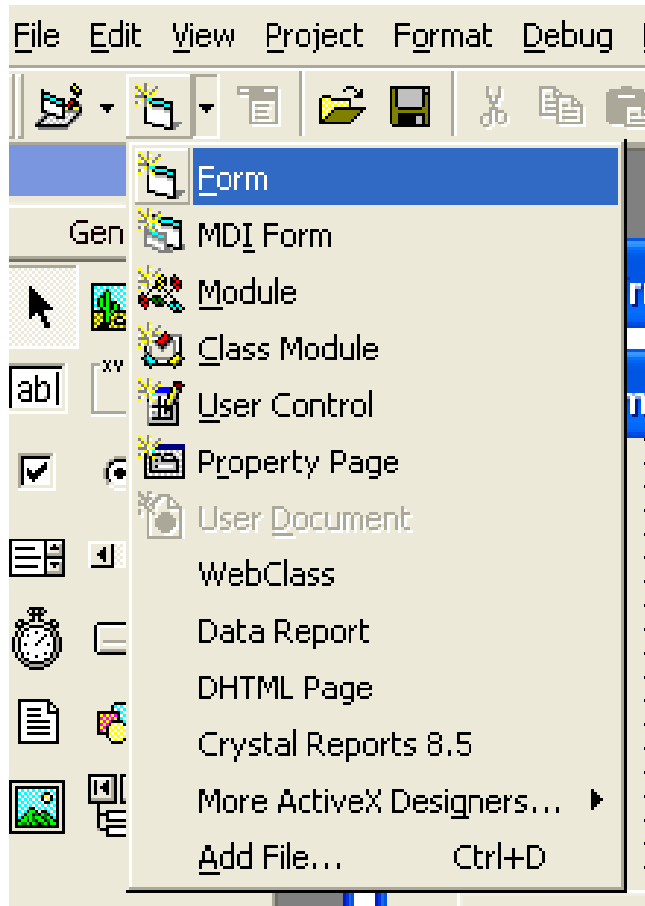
File Edit View Project Format Debug

Gen

abl

Form
MDI Form
Module
Class Module
User Control
Property Page
User Document
WebClass
Data Report
DHTML Page
Crystal Reports 8.5
More ActiveX Designers...
Add File... Ctrl+D